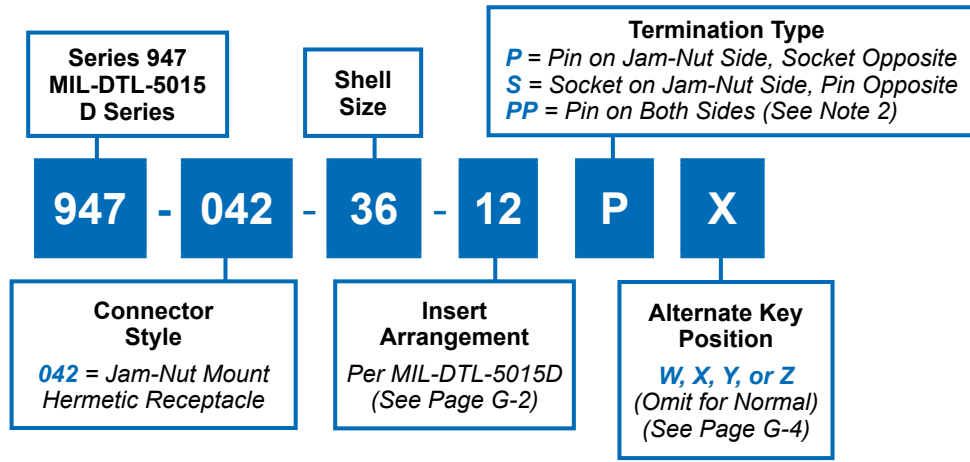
Series 947
MIL-DTL-5015
D Series

Shell Size

Termination Type
P = Pin on Jam-Nut Side, Socket Opposite
S = Socket on Jam-Nut Side, Pin Opposite
PP = Pin on Both Sides (See Note 2)

947 - 042 - 36 - 12 P X

Connector Style
042 = Jam-Nut Mount Hermetic Receptacle

Insert Arrangement
Per MIL-DTL-5015D (See Page G-2)

Alternate Key Position
W, X, Y, or Z
(Omit for Normal)
(See Page G-4)